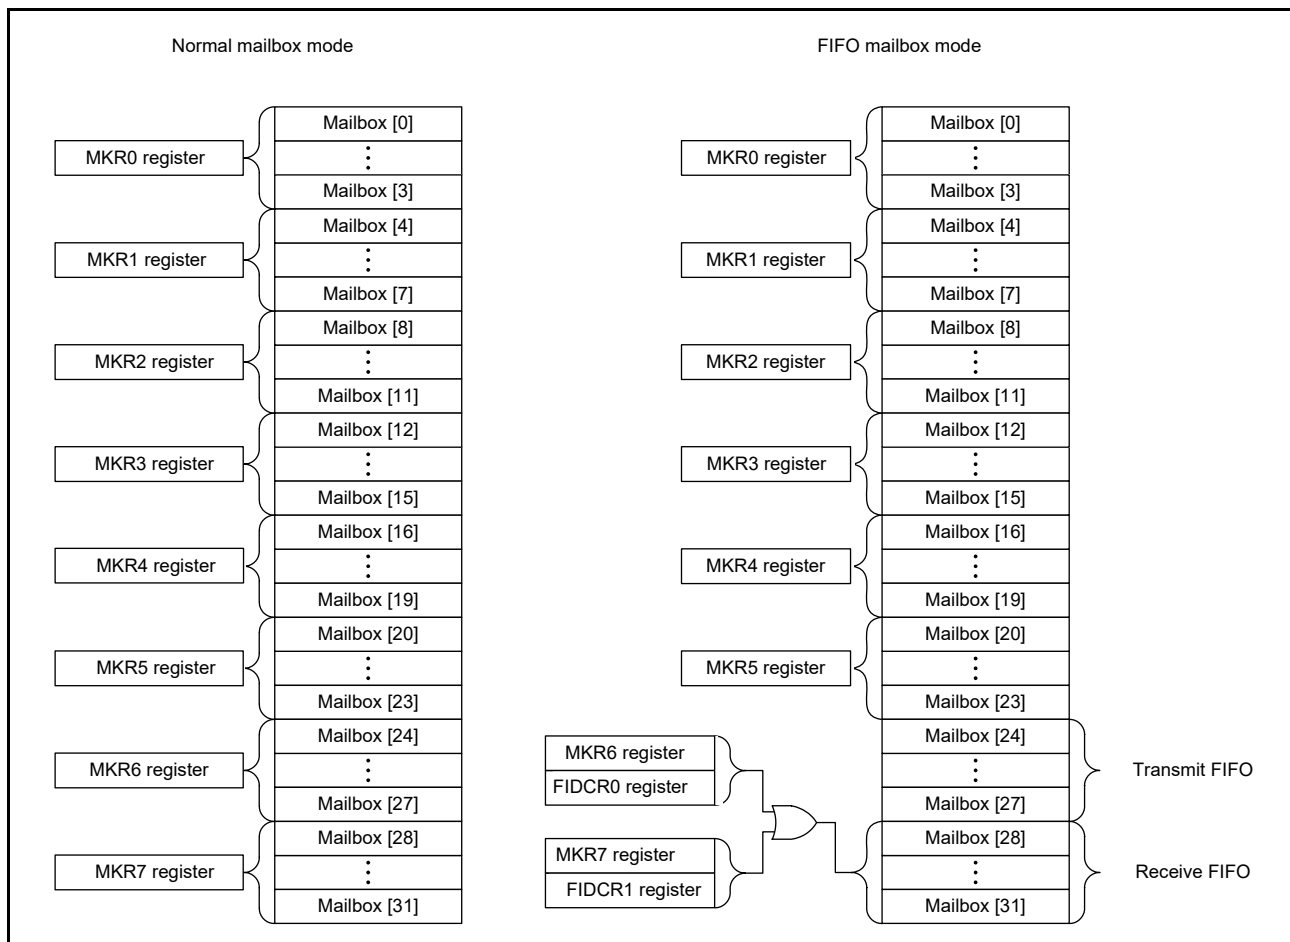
Normal mailbox mode

MKR0 register
Mailbox [0]
⋮
Mailbox [3]

MKR1 register
Mailbox [4]
⋮
Mailbox [7]

MKR2 register
Mailbox [8]
⋮
Mailbox [11]

MKR3 register
Mailbox [12]
⋮
Mailbox [15]

MKR4 register
Mailbox [16]
⋮
Mailbox [19]

MKR5 register
Mailbox [20]
⋮
Mailbox [23]

MKR6 register
Mailbox [24]
⋮
Mailbox [27]

MKR7 register
Mailbox [28]
⋮
Mailbox [31]

FIFO mailbox mode

MKR0 register
Mailbox [0]
⋮
Mailbox [3]

MKR1 register
Mailbox [4]
⋮
Mailbox [7]

MKR2 register
Mailbox [8]
⋮
Mailbox [11]

MKR3 register
Mailbox [12]
⋮
Mailbox [15]

MKR4 register
Mailbox [16]
⋮
Mailbox [19]

MKR5 register
Mailbox [20]
⋮
Mailbox [23]

MKR6 register
FIDCR0 register
Mailbox [24]
⋮
Mailbox [27]
Transmit FIFO

MKR7 register
FIDCR1 register
Mailbox [28]
⋮
Mailbox [31]
Receive FIFO